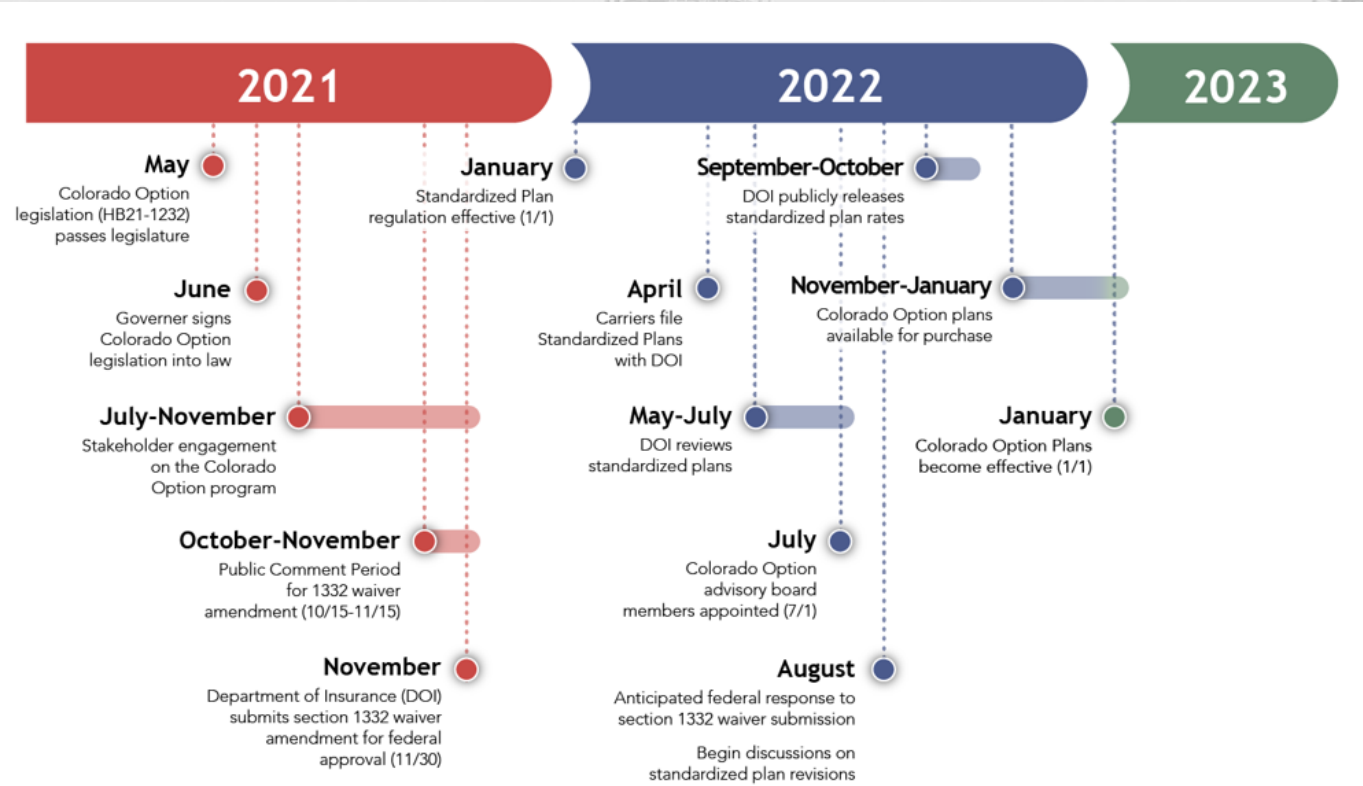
2021

2022

2023

May
Colorado Option legislation (HB21-1232) passes legislature

June
Governer signs Colorado Option legislation into law

July-November
Stakeholder engagement on the Colorado Option program

October-November
Public Comment Period for 1332 waiver amendment (10/15-11/15)

November
Department of Insurance (DOI) submits section 1332 waiver amendment for federal approval (11/30)

January
Standardized Plan regulation effective (1/1)

April
Carriers file Standardized Plans with DOI

May-July
DOI reviews standardized plans

July
Colorado Option advisory board members appointed (7/1)

August
Anticipated federal response to section 1332 waiver submission

Begin discussions on standardized plan revisions

September-October
DOI publicly releases standardized plan rates

November-January
Colorado Option plans available for purchase

January
Colorado Option Plans become effective (1/1)